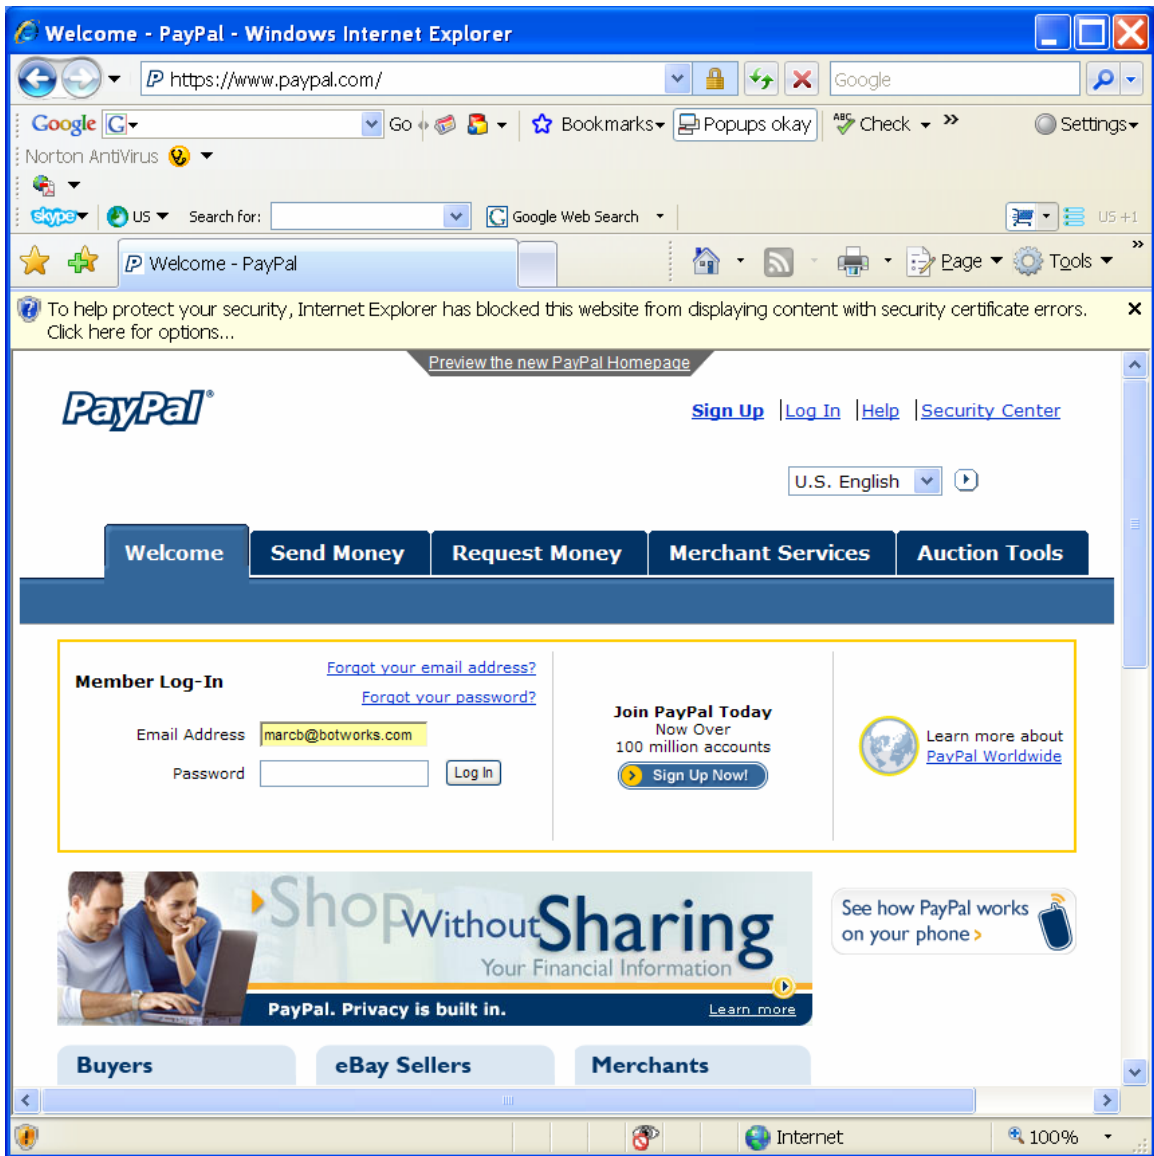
Welcome - PayPal - Windows Internet Explorer

https://www.paypal.com/

Google

Google G Go Bookmarks Popups okay Check Settings

Norton AntiVirus

skype US Search for: Google Web Search US +1

Welcome - PayPal

Page Tools

To help protect your security, Internet Explorer has blocked this website from displaying content with security certificate errors. Click here for options...

Preview the new PayPal Homepage

PayPal

Sign Up | Log In | Help | Security Center

U.S. English

Welcome | Send Money | Request Money | Merchant Services | Auction Tools

Member Log-In

Forgot your email address?

Forgot your password?

Email Address marcb@botworks.com

Password

Log In

Join PayPal Today
Now Over
100 million accounts

Sign Up Now!

Learn more about PayPal Worldwide

Shop Without Sharing Your Financial Information

PayPal. Privacy is built in.

Learn more

See how PayPal works on your phone >

Buyers | eBay Sellers | Merchants

Internet

100%